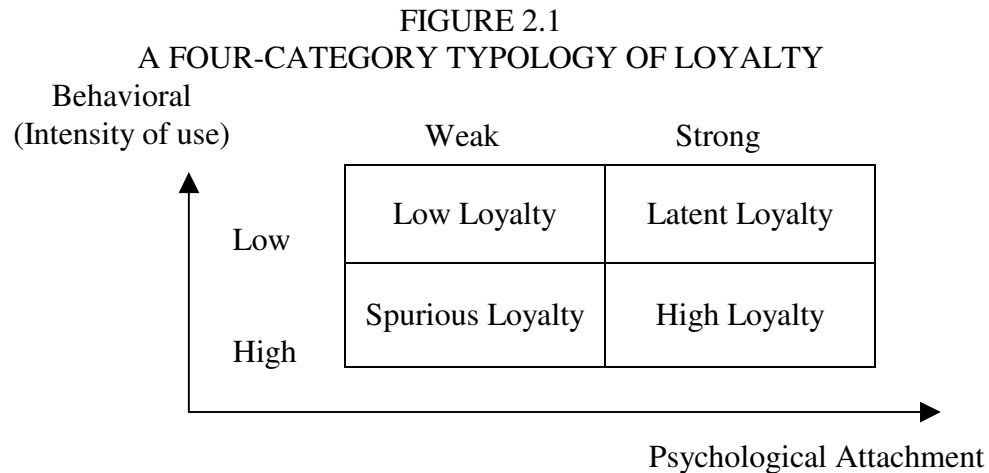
FIGURE 2.1
A FOUR-CATEGORY TYPOLOGY OF LOYALTY

Behavioral
(Intensity of use)

| | Weak | Strong |
|---|---|---|
| Low | Low Loyalty | Latent Loyalty |
| High | Spurious Loyalty | High Loyalty |

Psychological Attachment